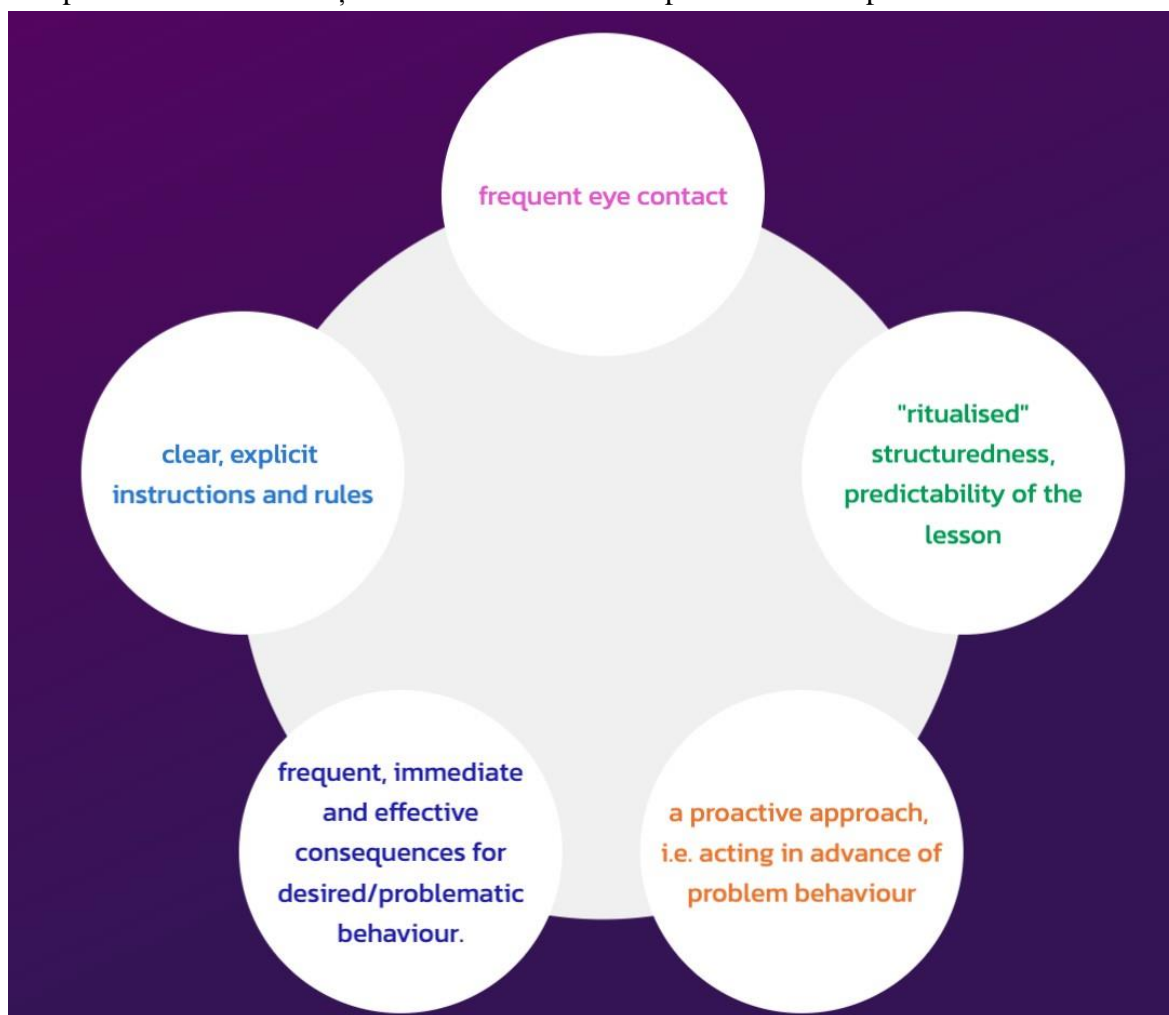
frequent eye contact

"ritualised" structuredness, predictability of the lesson

a proactive approach, i.e. acting in advance of problem behaviour

frequent, immediate and effective consequences for desired/problematic behaviour.

clear, explicit instructions and rules